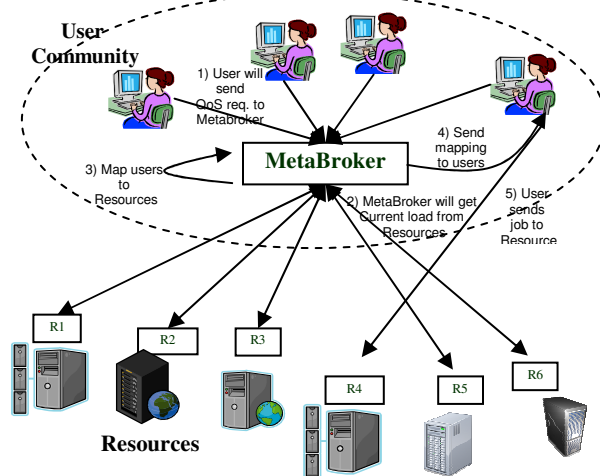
User Community

1) User will send QoS req. to Metabroker

MetaBroker

3) Map users to Resources

4) Send mapping to users

2) MetaBroker will get Current load from Resources

5) User sends job to Resource

R1

R2

R3

R4

R5

R6

Resources